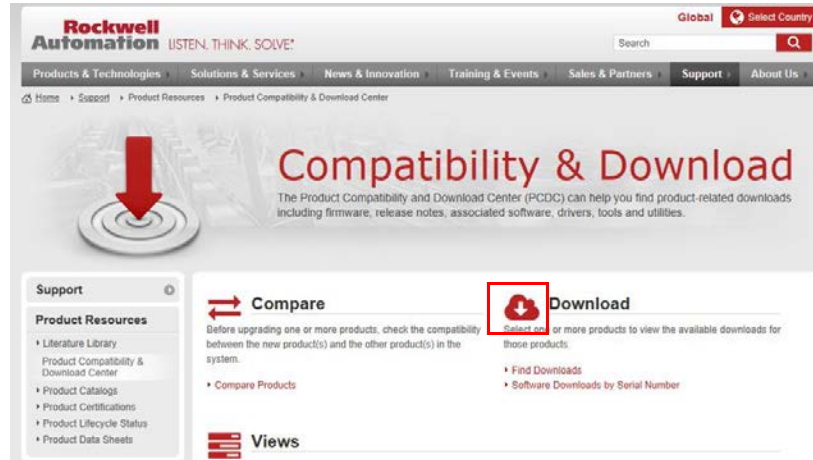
Rockwell Automation LISTEN. THINK. SOLVE.

Global Select Country

Search

Products & Technologies Solutions & Services News & Innovation Training & Events Sales & Partners Support About Us

Home › Support › Product Resources › Product Compatibility & Download Center

Compatibility & Download

The Product Compatibility and Download Center (PCDC) can help you find product-related downloads including firmware, release notes, associated software, drivers, tools and utilities.

Support

Product Resources

› Literature Library

Product Compatibility & Download Center

› Product Catalogs

› Product Certifications

› Product Lifecycle Status

› Product Data Sheets

Compare

Before upgrading one or more products, check the compatibility between the new product(s) and the other product(s) in the system.

› Compare Products

Download

Select one or more products to view the available downloads for those products.

› Find Downloads

› Software Downloads by Serial Number

Views